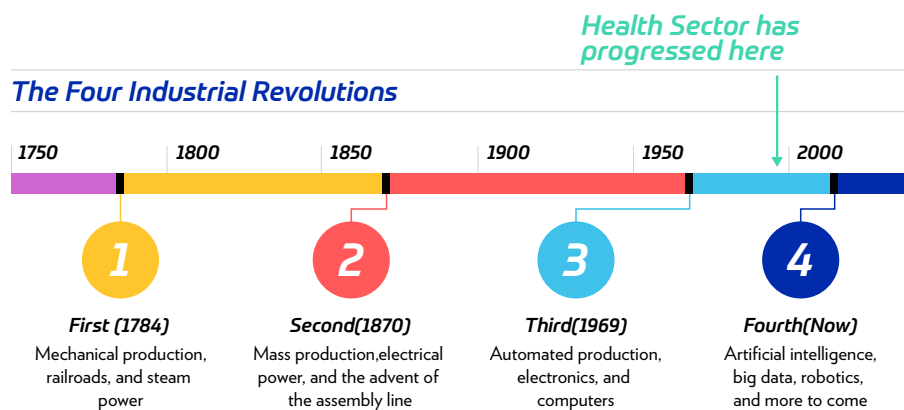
Health Sector has progressed here

The Four Industrial Revolutions

1750
1800
1850
1900
1950
2000

1
First (1784)
Mechanical production, railroads, and steam power

2
Second(1870)
Mass production,electrical power, and the advent of the assembly line

3
Third(1969)
Automated production, electronics, and computers

4
Fourth(Now)
Artificial intelligence, big data, robotics, and more to come